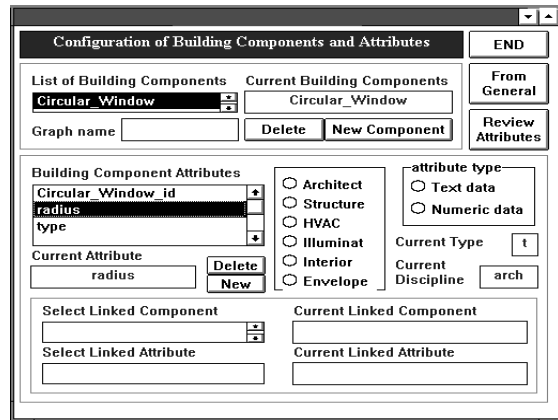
Configuration of Building Components and Attributes

END

List of Building Components

Circular_Window

Current Building Components

Circular_Window

From General

Graph name

Delete

New Component

Review Attributes

Building Component Attributes

Circular_Window_id
radius
type

Architect
Structure
HVAC
Illuminat
Interior
Envelope

attribute type
Text data
Numeric data

Current Attribute

radius

Delete

New

Current Type

t

Current Discipline

arch

Select Linked Component

Current Linked Component

Select Linked Attribute

Current Linked Attribute